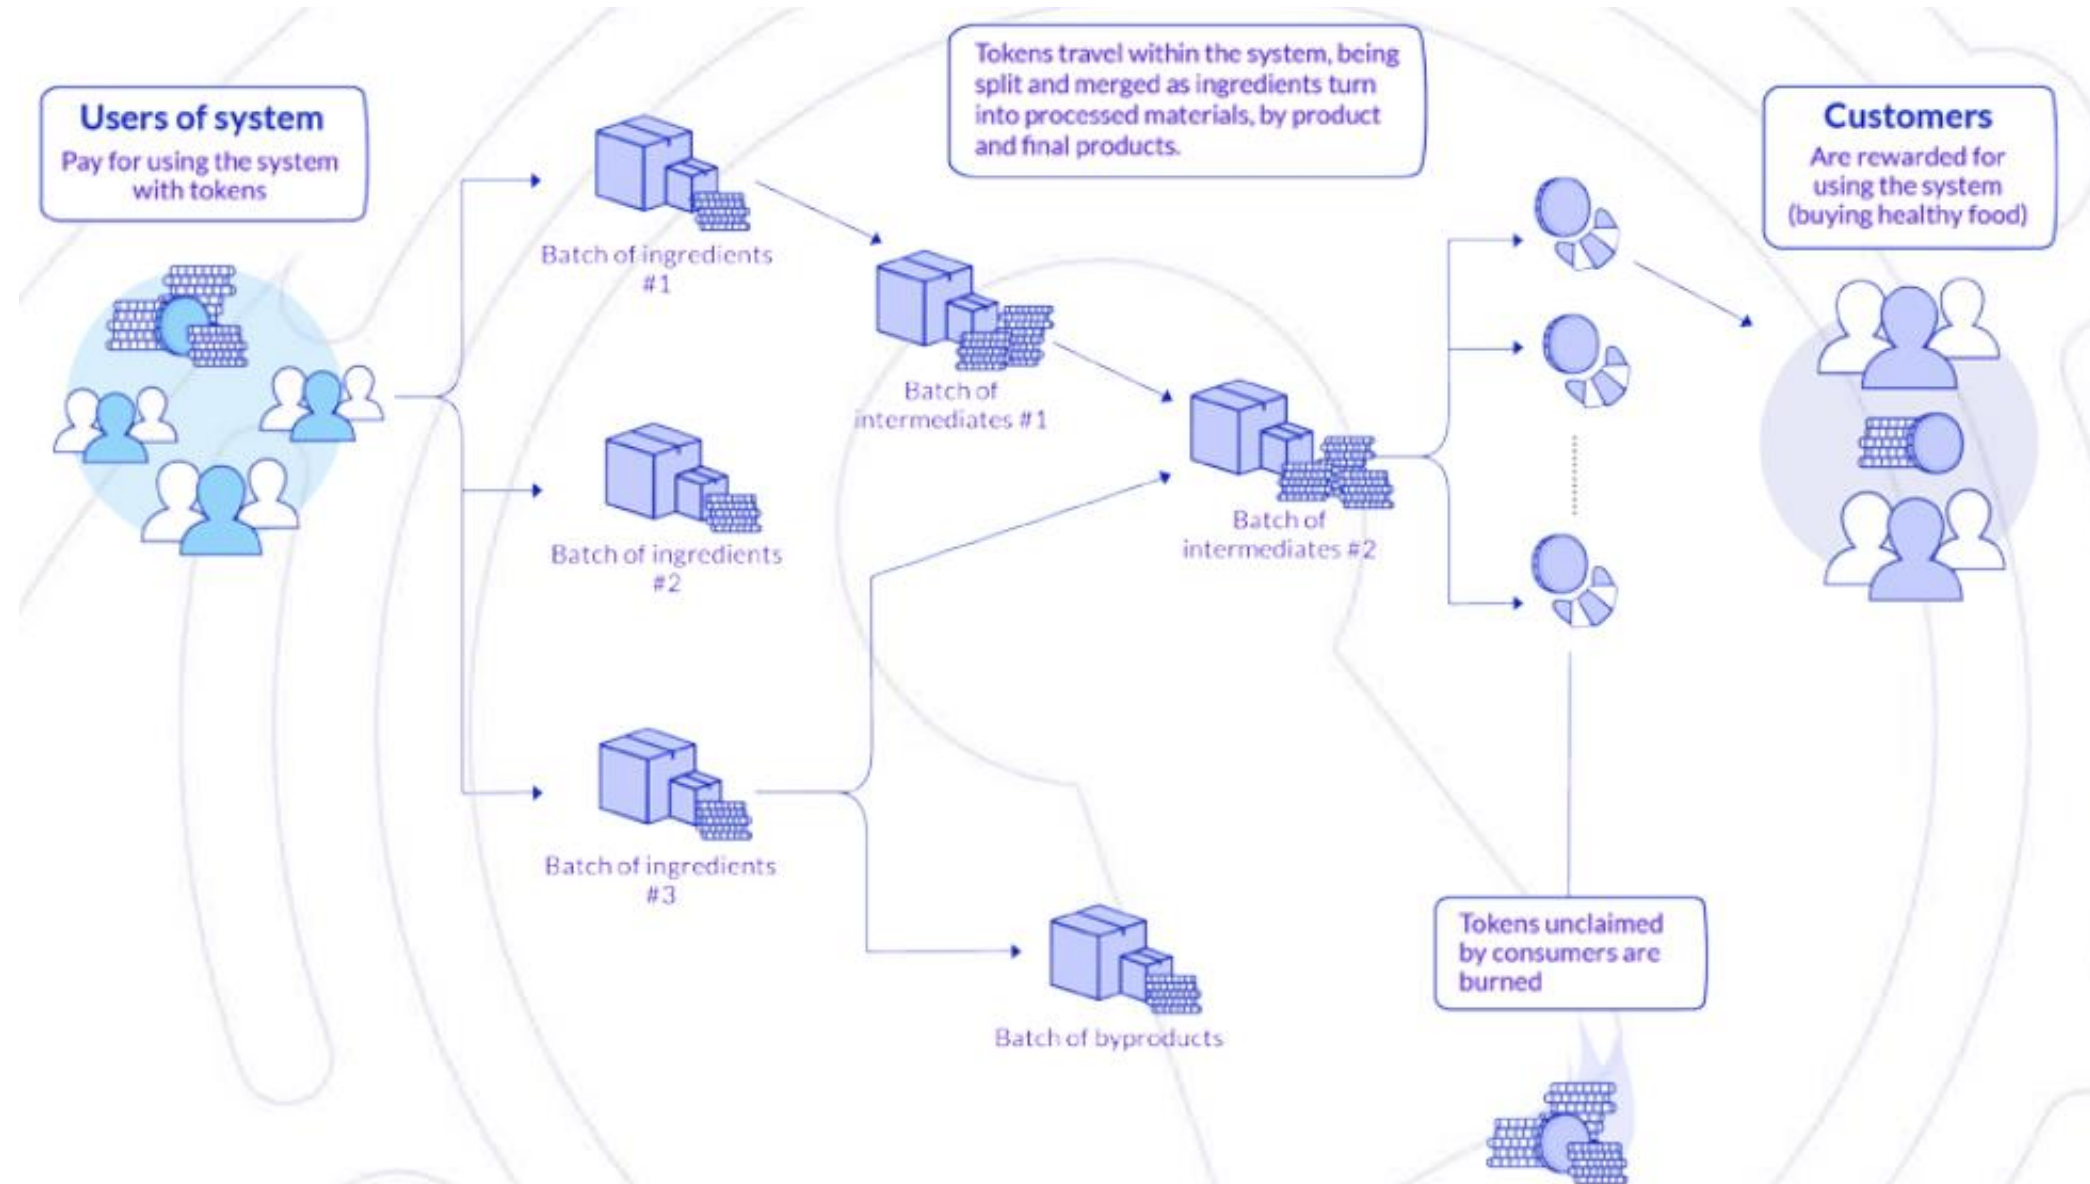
Users of system
Pay for using the system with tokens

Batch of ingredients #1

Batch of ingredients #2

Batch of ingredients #3

Tokens travel within the system, being split and merged as ingredients turn into processed materials, by product and final products.

Batch of intermediates #1

Batch of intermediates #2

Batch of byproducts

Customers
Are rewarded for using the system (buying healthy food)

Tokens unclaimed by consumers are burned